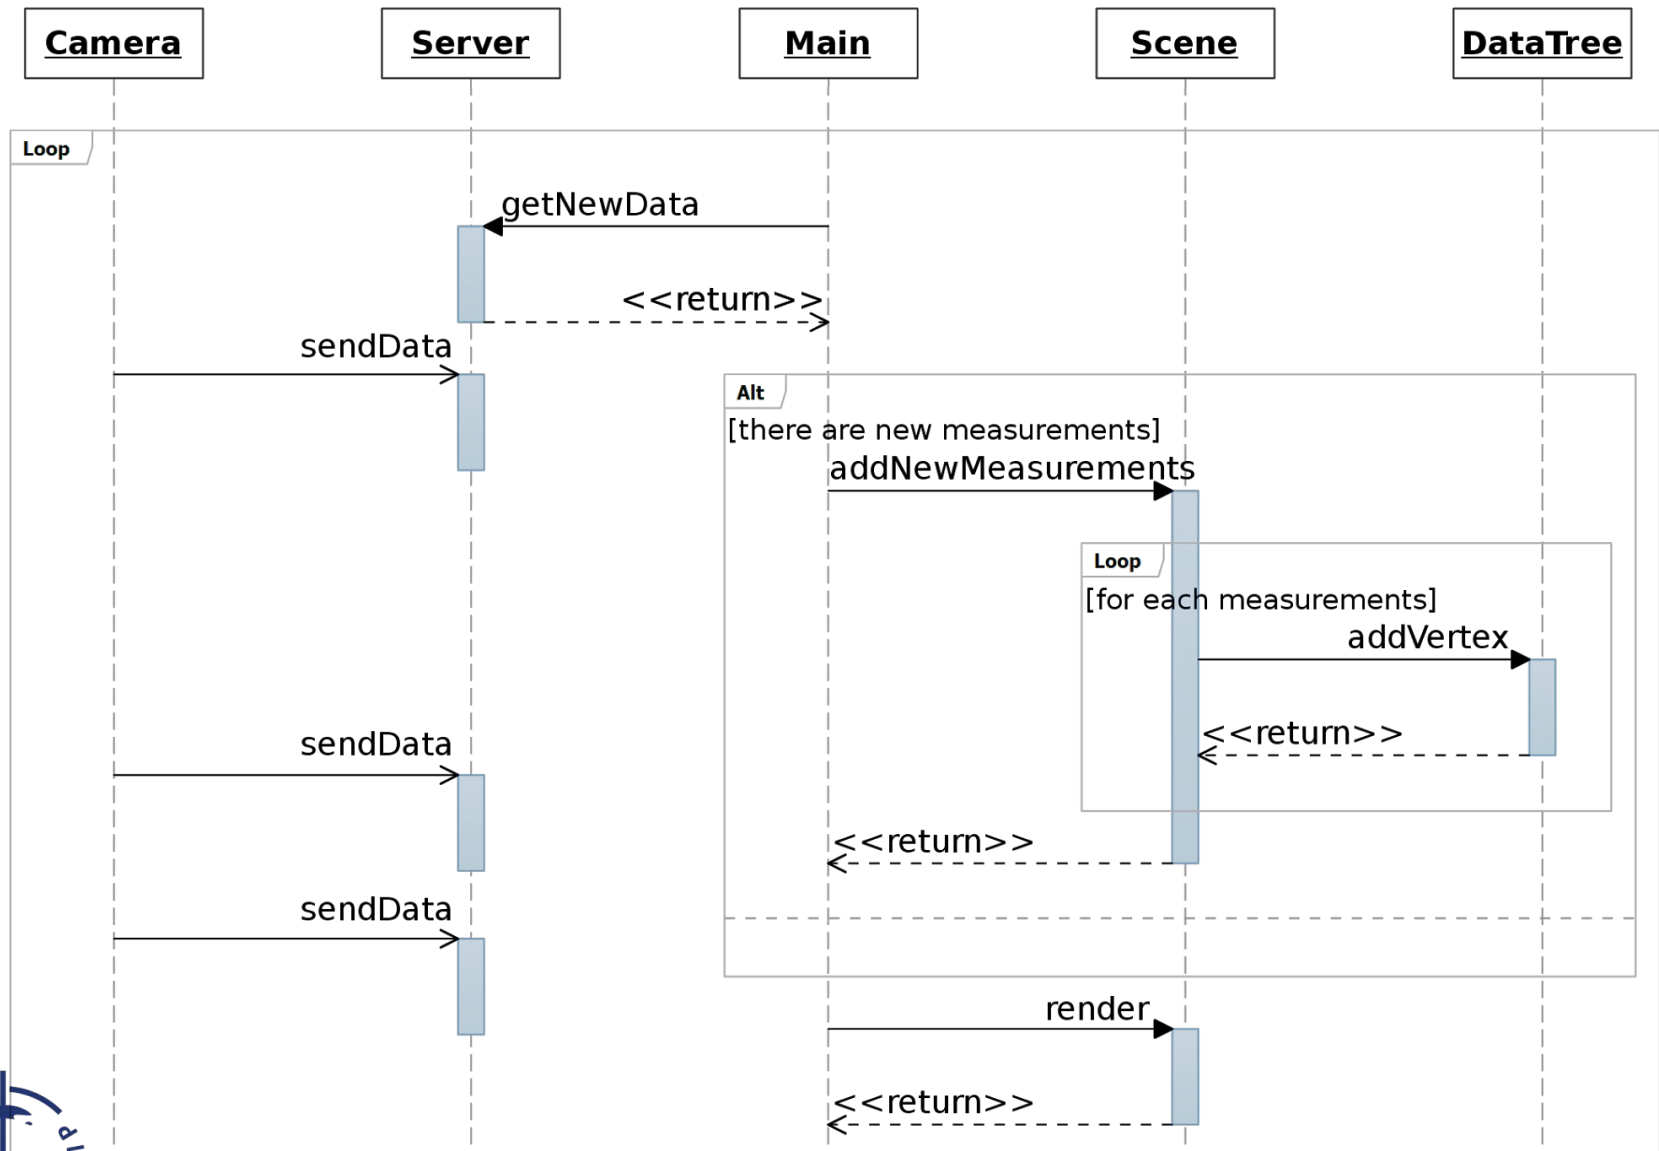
Camera

Server

Main

Scene

DataTree

Loop

getNewData

<<return>>

sendData

Alt

[there are new measurements]

addNewMeasurements

Loop

[for each measurements]

addVertex

<<return>>

sendData

<<return>>

sendData

render

<<return>>